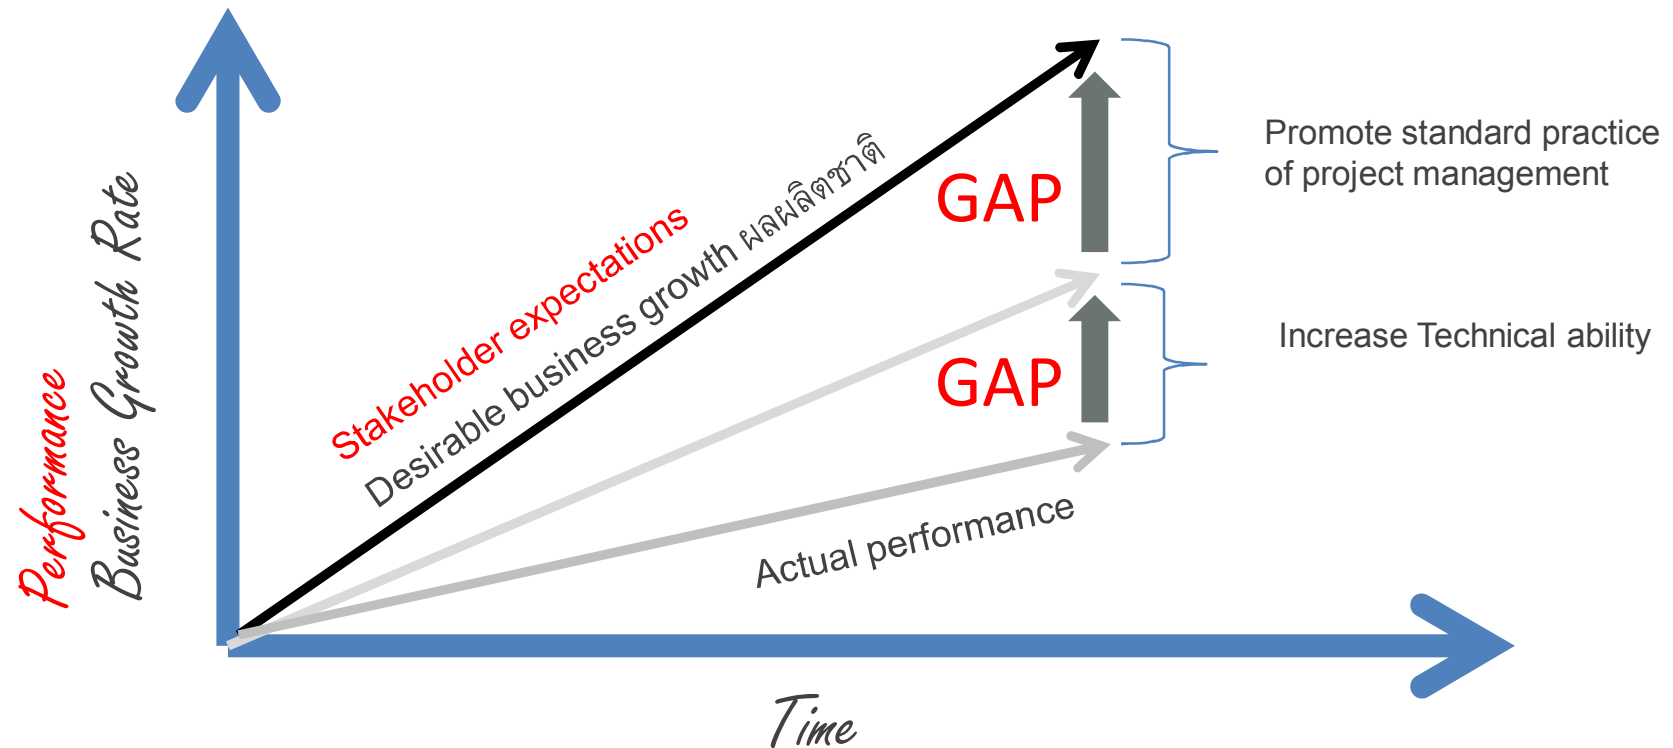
Performance
Business Growth Rate

Stakeholder expectations
Desirable business growth ผลผลิตชาติ

GAP

GAP

Promote standard practice of project management

Increase Technical ability

Actual performance

Time